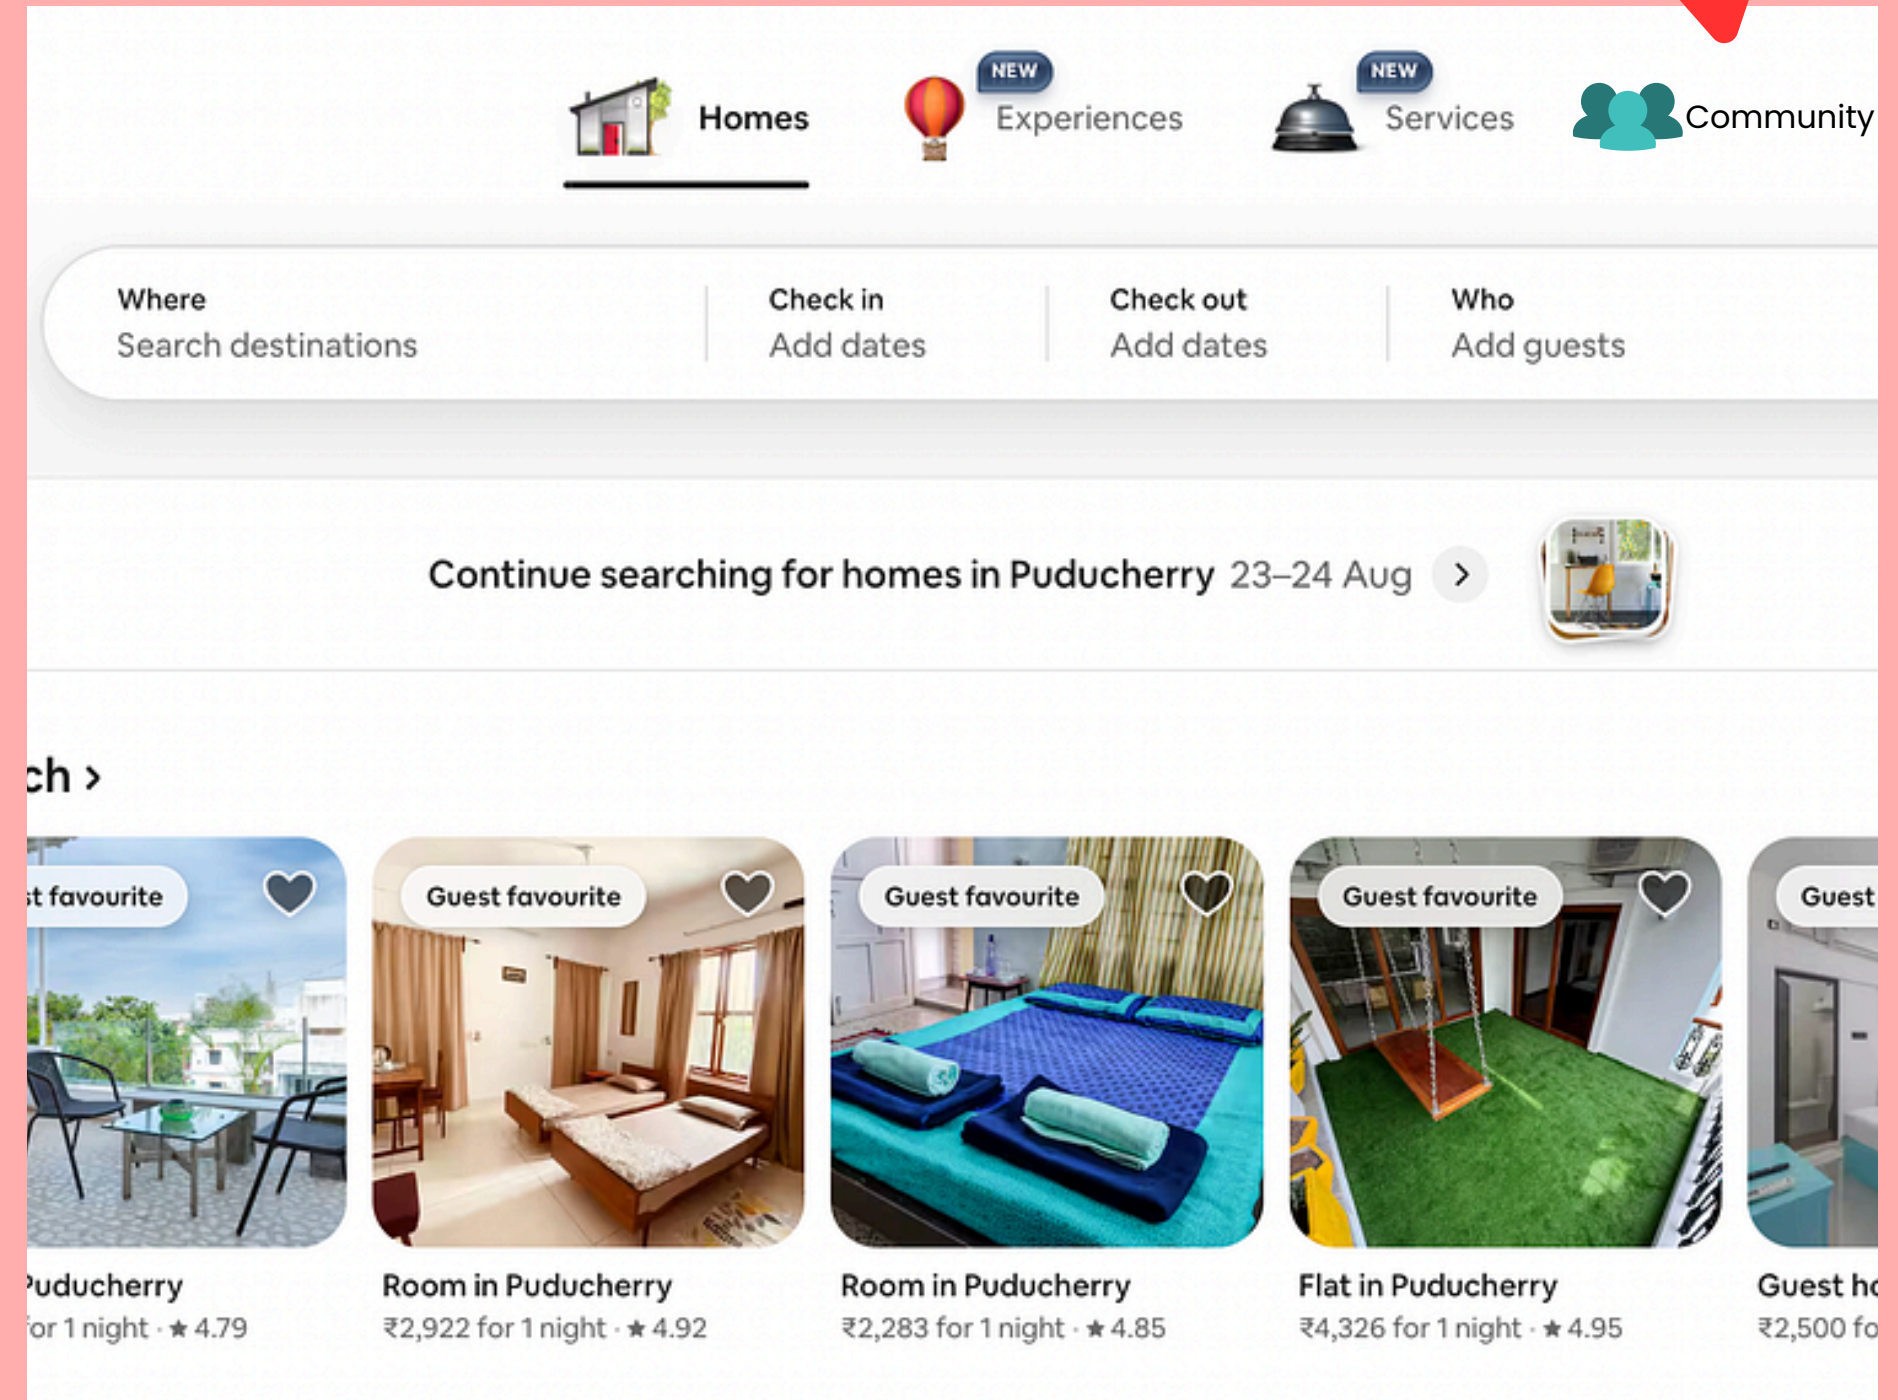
Homes

NEW
Experiences

NEW
Services

Community

Where
Search destinations

Check in
Add dates

Check out
Add dates

Who
Add guests

Continue searching for homes in Puducherry 23–24 Aug >

ch >

t favourite
Puducherry
for 1 night · ★ 4.79

Guest favourite
Room in Puducherry
₹2,922 for 1 night · ★ 4.92

Guest favourite
Room in Puducherry
₹2,283 for 1 night · ★ 4.85

Guest favourite
Flat in Puducherry
₹4,326 for 1 night · ★ 4.95

Guest
Guest h
₹2,500 fo